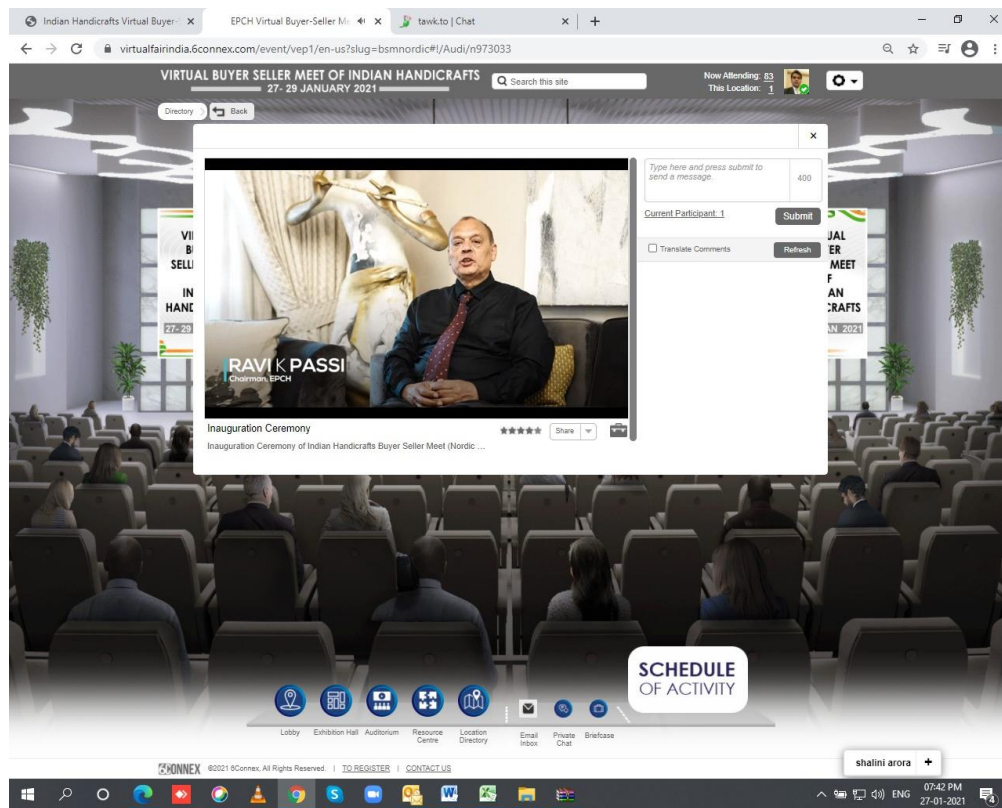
Indian Handicrafts Virtual Buyer- ×
EPCH Virtual Buyer-Seller M ×
tawk.to | Chat ×
+

virtualfairindia.6connex.com/event/vep1/en-us?slug=bsmnordic#!/Audi/n973033

VIRTUAL BUYER SELLER MEET OF INDIAN HANDICRAFTS
27- 29 JANUARY 2021

Search this site

Now Attending: 83
This Location: 1

Directory
Back

×

Type here and press submit to send a message
400

Current Participant: 1
Submit

Translate Comments
Refresh

RAVI K PASSI
Chairman, EPCH

Inauguration Ceremony
Share
Inauguration Ceremony of Indian Handicrafts Buyer Seller Meet (Nordic ...

VI
B
SELL
IN
HANI
27- 29

UAL
ER
MEET
F
AN
CRAFTS
AN 2021

SCHEDULE
OF ACTIVITY

Lobby
Exhibition Hall
Auditorium
Resource Centre
Location Directory
Email Inbox
Private Chat
Briefcase

6CONNEX ©2021 6Connex. All Rights Reserved. | TO REGISTER | CONTACT US

shalini arora +

ENG
07:42 PM
27-01-2021
4